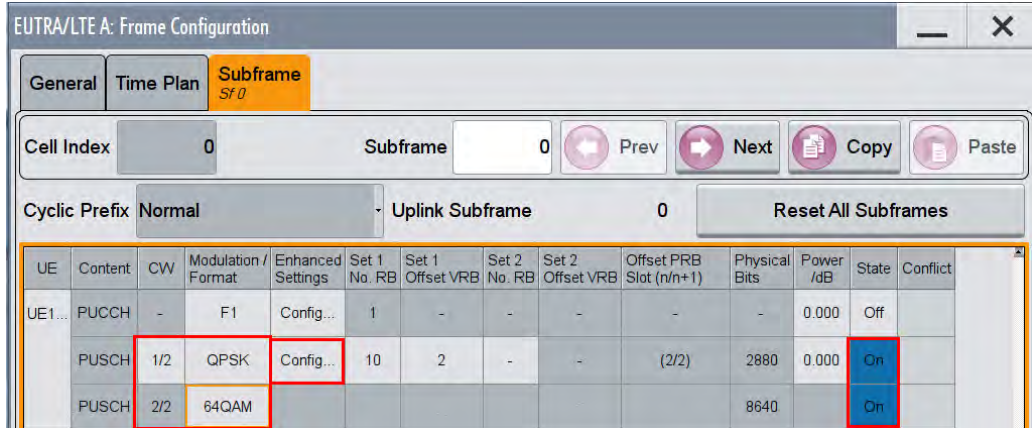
EUTRA/LTE A: Frame Configuration

General | Time Plan | Subframe Sf 0

Cell Index 0 Subframe 0 Prev Next Copy Paste

Cyclic Prefix Normal Uplink Subframe 0 Reset All Subframes

| UE | Content | CW | Modulation / Format | Enhanced Settings | Set 1 No. RB | Set 1 Offset VRB | Set 2 No. RB | Set 2 Offset VRB | Offset PRB Slot (n/n+1) | Physical Bits | Power /dB | State | Conflict |
|---|---|---|---|---|---|---|---|---|---|---|---|---|---|
| UE1... | PUCCH | - | F1 | Config... | 1 | - | - | - | - | - | 0.000 | Off | |
| | PUSCH | 1/2 | QPSK | Config... | 10 | 2 | - | - | (2/2) | 2880 | 0.000 | On | |
| | PUSCH | 2/2 | 64QAM | | | | | | | 8640 | | On | |